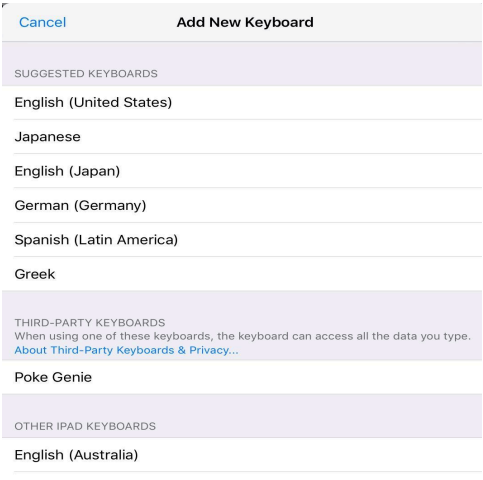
Cancel Add New Keyboard

SUGGESTED KEYBOARDS

English (United States)

Japanese

English (Japan)

German (Germany)

Spanish (Latin America)

Greek

THIRD-PARTY KEYBOARDS
When using one of these keyboards, the keyboard can access all the data you type.
About Third-Party Keyboards & Privacy...

Poke Genie

OTHER IPAD KEYBOARDS

English (Australia)